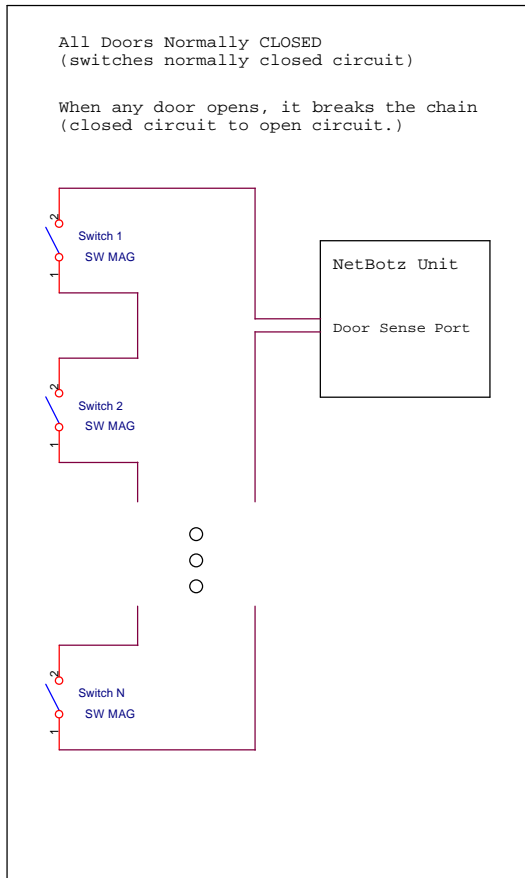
All Doors Normally CLOSED
(switches normally closed circuit)

When any door opens, it breaks the chain
(closed circuit to open circuit.)

2
Switch 1
SW MAG
1

NetBotz Unit

Door Sense Port

2
Switch 2
SW MAG
1

2
Switch N
SW MAG
1